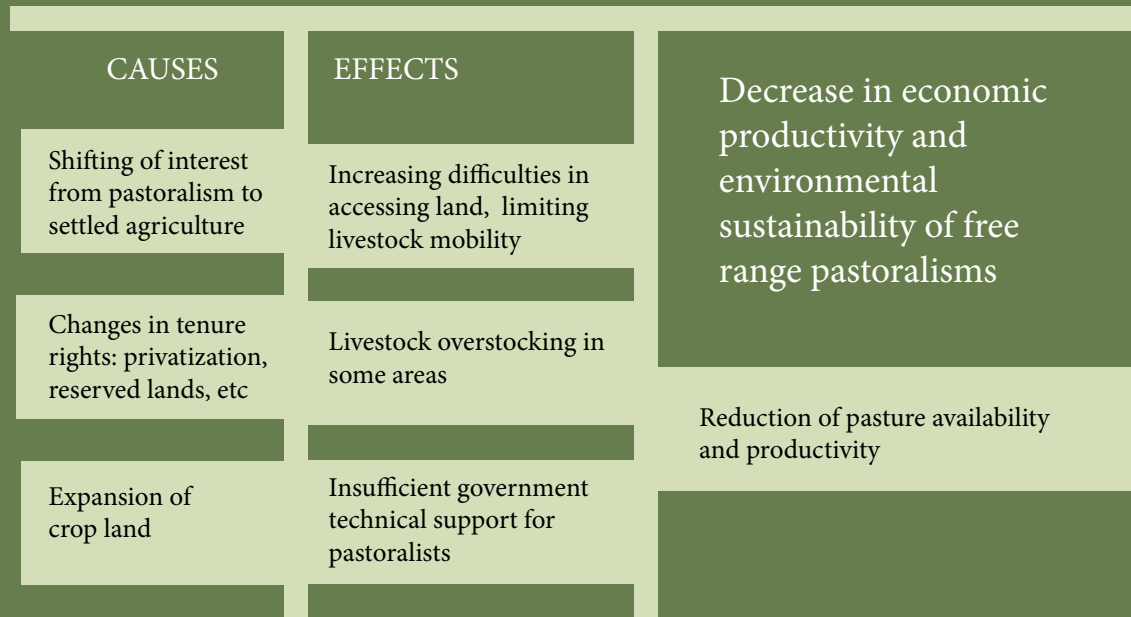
CAUSES

Shifting of interest from pastoralism to settled agriculture

Changes in tenure rights: privatization, reserved lands, etc

Expansion of crop land

EFFECTS

Increasing difficulties in accessing land, limiting livestock mobility

Livestock overstocking in some areas

Insufficient government technical support for pastoralists

Decrease in economic productivity and environmental sustainability of free range pastoralisms

Reduction of pasture availability and productivity